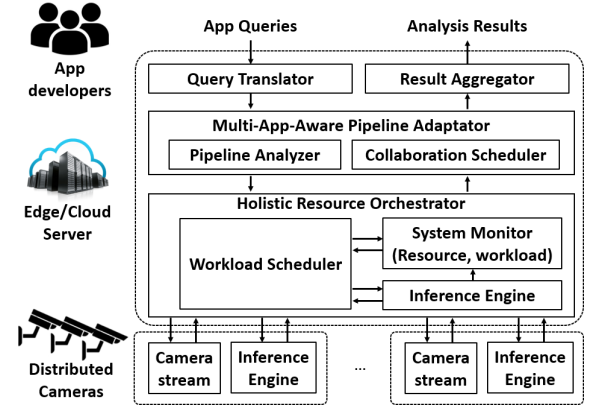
App developers

Edge/Cloud Server

Distributed Cameras

App Queries

Analysis Results

Query Translator

Result Aggregator

Multi-App-Aware Pipeline Adaptator

Pipeline Analyzer

Collaboration Scheduler

Holistic Resource Orchestrator

Workload Scheduler

System Monitor (Resource, workload)

Inference Engine

Camera stream

Inference Engine

...

Camera stream

Inference Engine